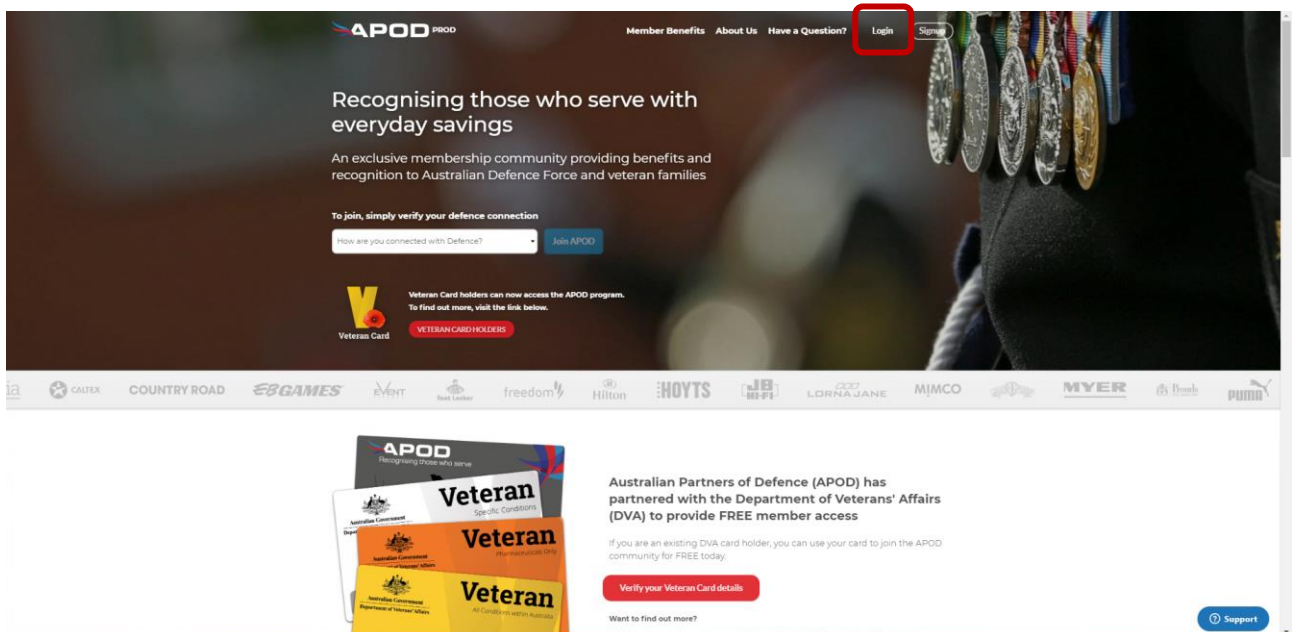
APOD PROD

Member Benefits About Us Have a Question? Login Signup

Recognising those who serve with everyday savings

An exclusive membership community providing benefits and recognition to Australian Defence Force and veteran families

To join, simply verify your defence connection

How are you connected with Defence?

Join APOD

Veteran Card

Veteran Card holders can now access the APOD program. To find out more, visit the link below.

VETERAN CARD HOLDERS

CALTEX COUNTRY ROAD EBGAMES EVENT Foot Locker freedom Hilton HOYTS JB HI-FI LORNA JANE MIMCO MYER PUMA

APOD
Recognising those who serve

Veteran
Specific Conditions

Veteran
Pharmaceuticals Only

Veteran
All Conditions within Australia

Australian Government
Department of Veterans' Affairs

Australian Partners of Defence (APOD) has partnered with the Department of Veterans' Affairs (DVA) to provide FREE member access

If you are an existing DVA card holder, you can use your card to join the APOD community for FREE today.

Verify your Veteran Card details

Want to find out more?

Support